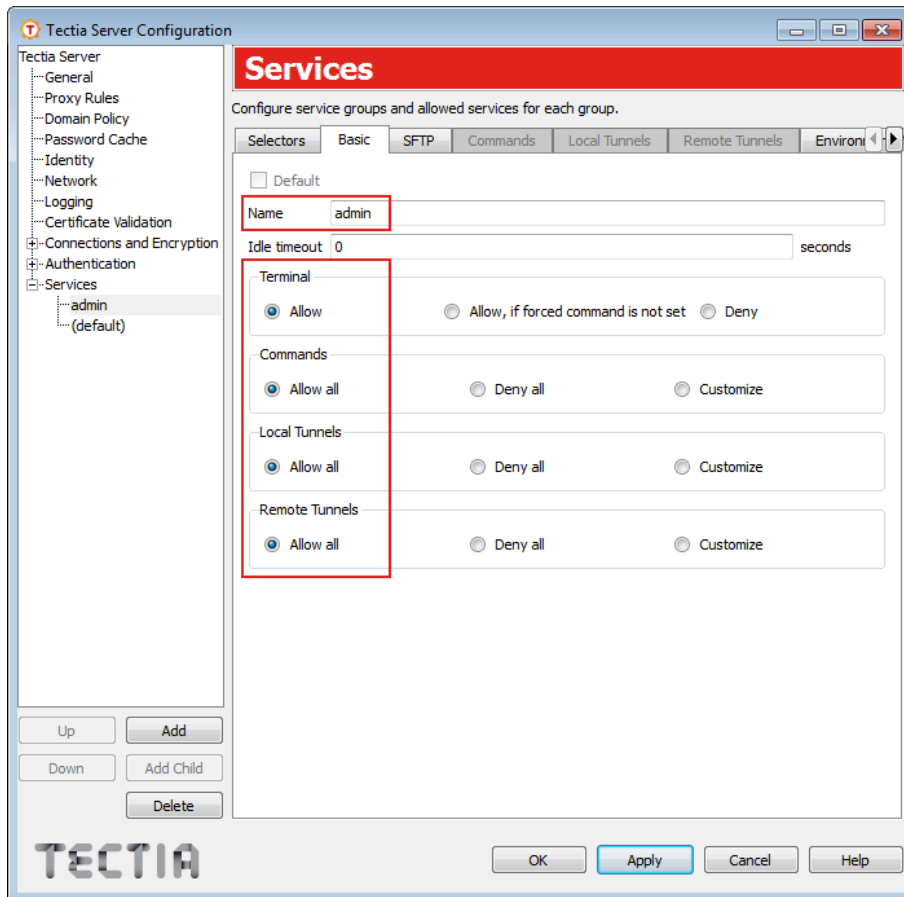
Tectia Server Configuration

Tectia Server
General
Proxy Rules
Domain Policy
Password Cache
Identity
Network
Logging
Certificate Validation
Connections and Encryption
Authentication
Services
admin
(default)

Up
Add
Down
Add Child
Delete

TECTIA

Services

Configure service groups and allowed services for each group.

Selectors
Basic
SFTP
Commands
Local Tunnels
Remote Tunnels
Environ

Default
Name admin
Idle timeout 0 seconds

Terminal
Allow
Allow, if forced command is not set
Deny

Commands
Allow all
Deny all
Customize

Local Tunnels
Allow all
Deny all
Customize

Remote Tunnels
Allow all
Deny all
Customize

OK
Apply
Cancel
Help